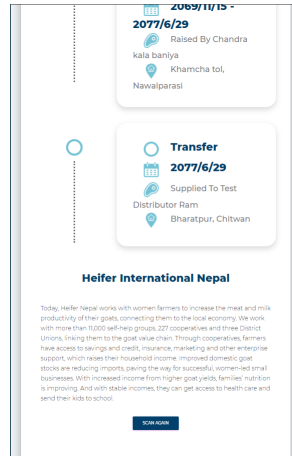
2069/11/15 - 2077/6/29

Raised By Chandra kala baniya

Khamcha tol, Nawalparasi

Transfer

2077/6/29

Supplied To Test Distributor Ram

Bharatpur, Chitwan

Heifer International Nepal

Today, Heifer Nepal works with women farmers to increase the meat and milk productivity of their goats, connecting them to the local economy. We work with more than 11,000 self-help groups, 227 cooperatives and three District Unions, linking them to the goat value chain. Through cooperatives, farmers have access to savings and credit, insurance, marketing and other enterprise support, which raises their household income. Improved domestic goat stocks are reducing imports, paving the way for successful, women-led small businesses. With increased income from higher goat yields, families' nutrition is improving. And with stable incomes, they can get access to health care and send their kids to school.

SCAN AGAIN